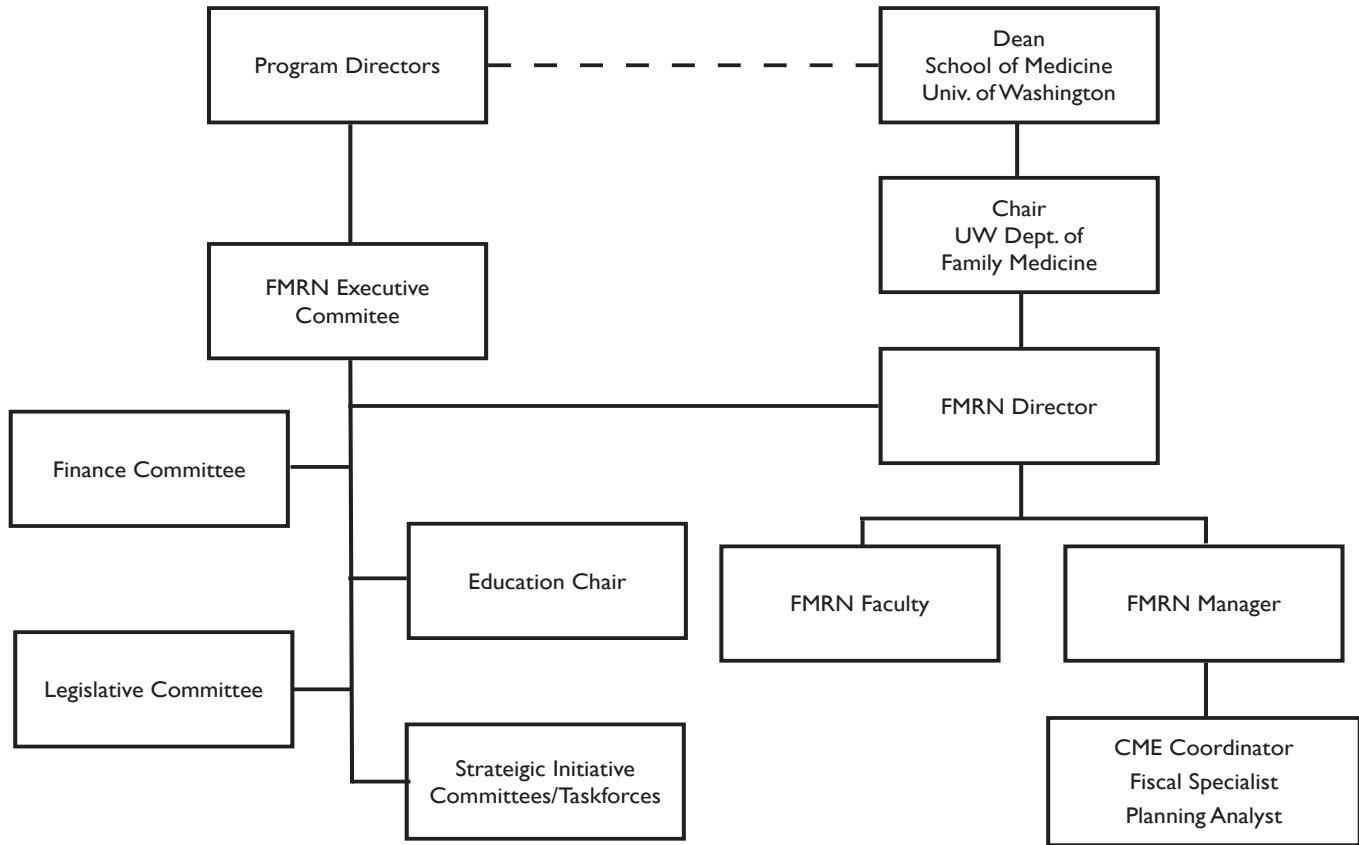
Program Directors

Dean
School of Medicine
Univ. of Washington

Chair
UW Dept. of
Family Medicine

FMRN Executive
Commitee

FMRN Director

Finance Committee

Education Chair

FMRN Faculty

FMRN Manager

Legislative Committee

Strateigic Initiative
Committees/Taskforces

CME Coordinator
Fiscal Specialist
Planning Analyst